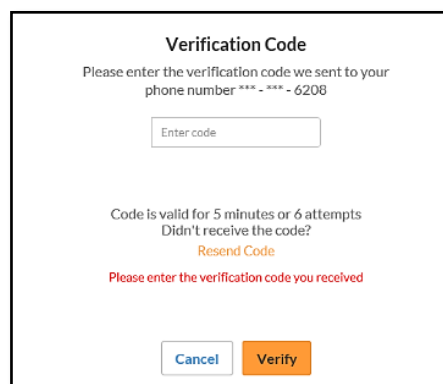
Verification Code

Please enter the verification code we sent to your phone number *** - *** - 6208

Enter code

Code is valid for 5 minutes or 6 attempts
Didn't receive the code?

Resend Code

Please enter the verification code you received

Cancel Verify